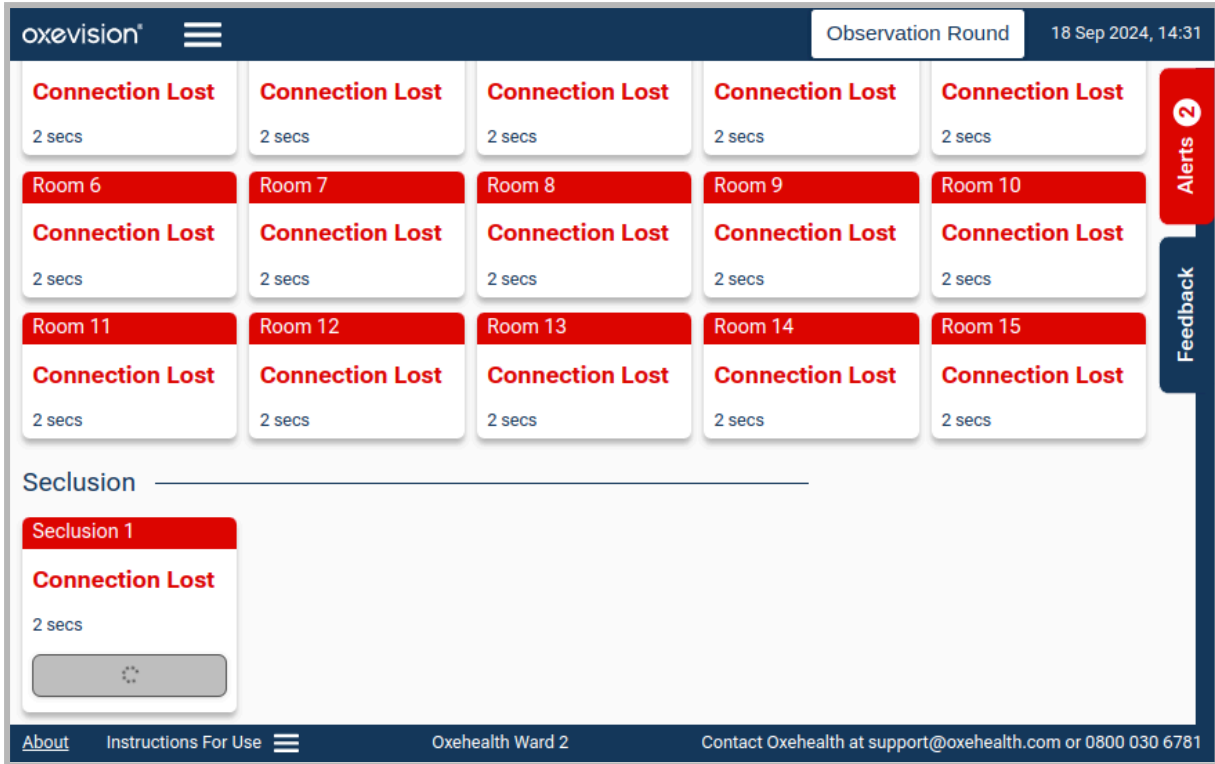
oxevision®

Observation Round

18 Sep 2024, 14:31

Connection Lost
2 secs

Connection Lost
2 secs

Connection Lost
2 secs

Connection Lost
2 secs

Connection Lost
2 secs

Room 6
Connection Lost
2 secs

Room 7
Connection Lost
2 secs

Room 8
Connection Lost
2 secs

Room 9
Connection Lost
2 secs

Room 10
Connection Lost
2 secs

Room 11
Connection Lost
2 secs

Room 12
Connection Lost
2 secs

Room 13
Connection Lost
2 secs

Room 14
Connection Lost
2 secs

Room 15
Connection Lost
2 secs

Alerts 2

Feedback

Seclusion

Seclusion 1
Connection Lost
2 secs

About    Instructions For Use    Oxehealth Ward 2    Contact Oxehealth at support@oxehealth.com or 0800 030 6781